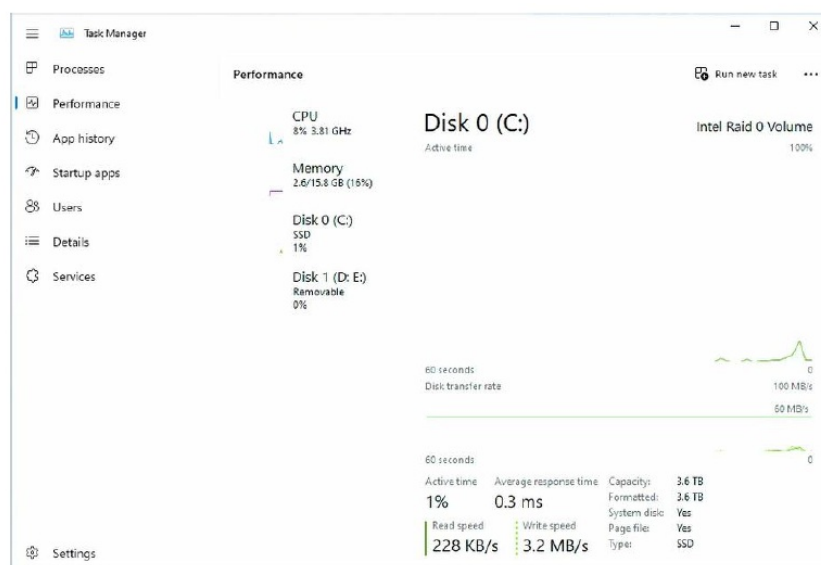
Task Manager

Processes
Performance
App history
Startup apps
Users
Details
Services
Settings

Performance

Run new task ...

CPU
8% 3.81 GHz

Memory
2.6/15.8 GB (16%)

Disk 0 (C:)
SSD
1%

Disk 1 (D: E:)
Removable
0%

Disk 0 (C:)
Intel Raid 0 Volume
Active time
100%

60 seconds
0
Disk transfer rate
100 MB/s
60 MB/s

60 seconds
0

Active time
1%
Average response time
0.3 ms
Read speed
228 KB/s
Write speed
3.2 MB/s

| Capacity: | 3.6 TB |
|---|---|
| Formatted: | 3.6 TB |
| System disk: | Yes |
| Page file: | Yes |
| Type: | SSD |